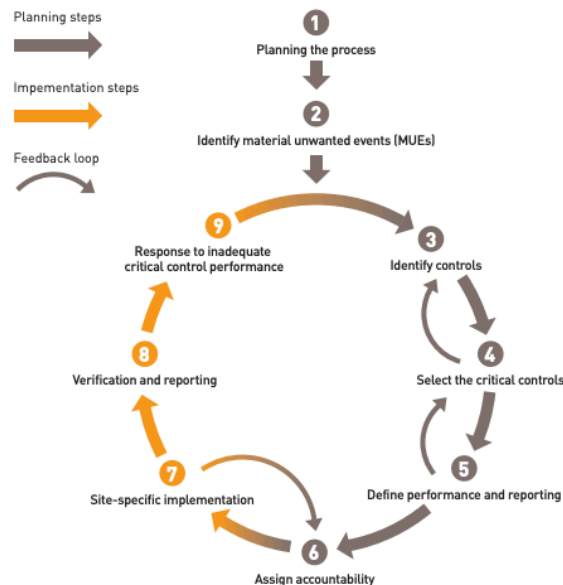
Planning steps

Impementation steps

Feedback loop

1
Planning the process

2
Identify material unwanted events (MUEs)

3
Identify controls

4
Select the critical controls

5
Define performance and reporting

6
Assign accountability

7
Site-specific implementation

8
Verification and reporting

9
Response to inadequate critical control performance